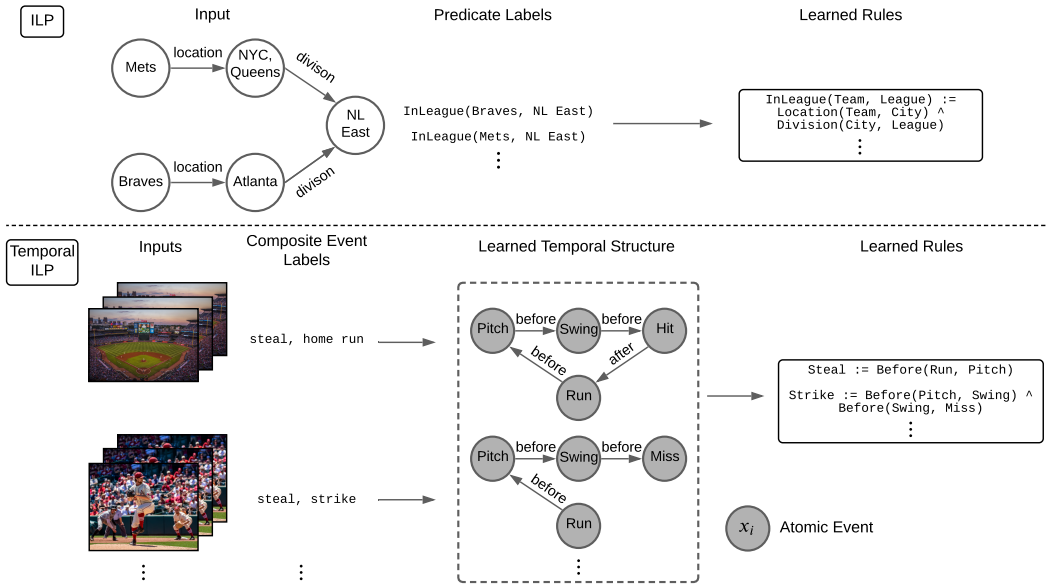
ILP

Input

Mets location NYC, Queens divison NL East

Braves location Atlanta divison

Predicate Labels

InLeague(Braves, NL East)
InLeague(Mets, NL East)
⋮

Learned Rules

InLeague(Team, League) :=
Location(Team, City) ^
Division(City, League)
⋮

Temporal ILP

Inputs

Composite Event Labels

steal, home run

steal, strike

⋮ ⋮

Learned Temporal Structure

Pitch before Swing before Hit after Run before

Pitch before Swing before Miss Run before

⋮

Learned Rules

Steal := Before(Run, Pitch)

Strike := Before(Pitch, Swing) ^
Before(Swing, Miss)
⋮

$x_i$ Atomic Event